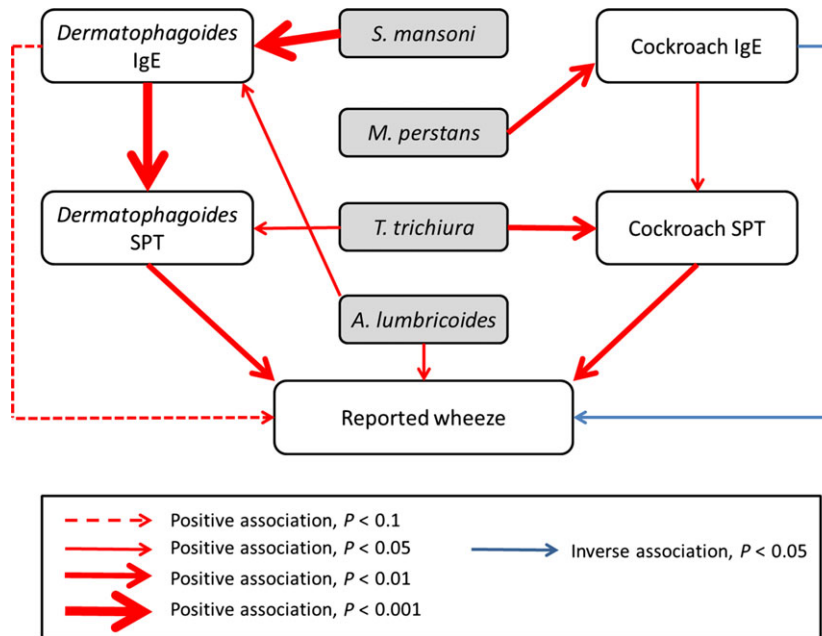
Dermatophagoides IgE

S. mansoni

Cockroach IgE

M. perstans

Dermatophagoides SPT

T. trichiura

Cockroach SPT

A. lumbricoides

Reported wheeze

Positive association, $P < 0.1$
Positive association, $P < 0.05$
Positive association, $P < 0.01$
Positive association, $P < 0.001$
Inverse association, $P < 0.05$